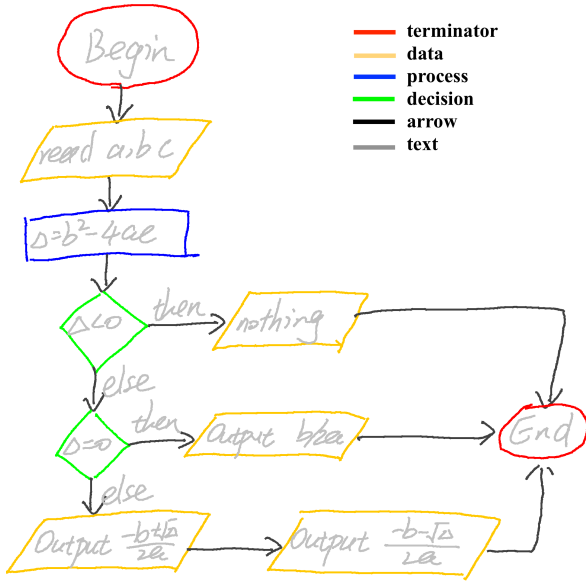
terminator
data
process
decision
arrow
text

Begin

read a,b,c

$\Delta=b^2-4ac$

$\Delta<0$

then

nothing

else

$\Delta=0$

then

Output b/2a

End

else

Output $\frac{-b+\sqrt{\Delta}}{2a}$

Output $\frac{-b-\sqrt{\Delta}}{2a}$